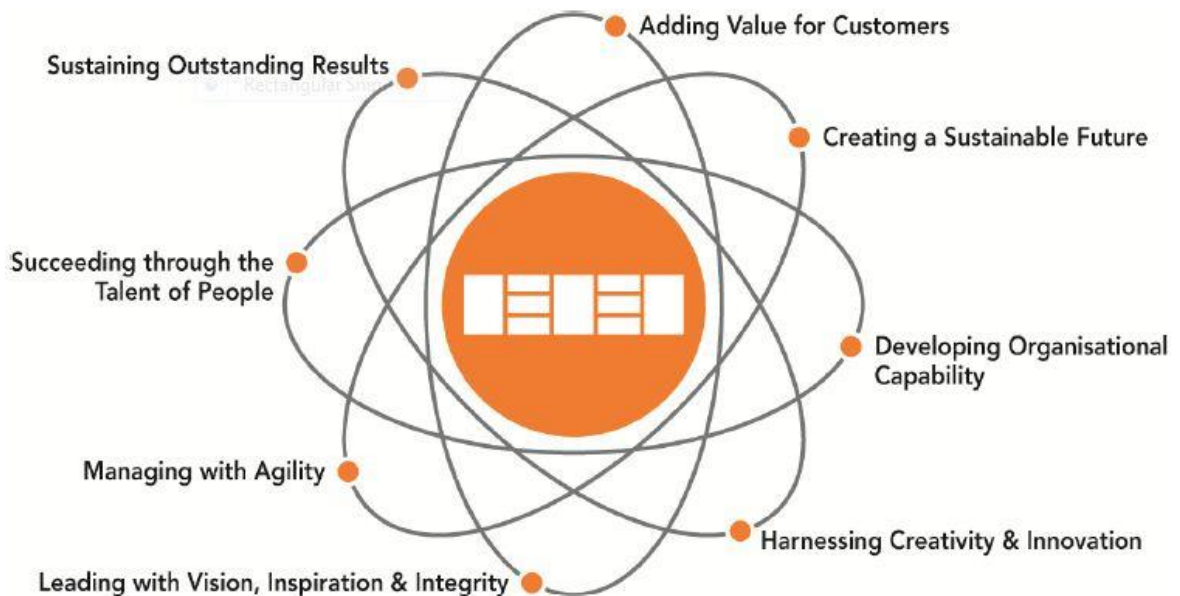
Adding Value for Customers

Sustaining Outstanding Results

Rectangular Snip

Creating a Sustainable Future

Succeeding through the Talent of People

Developing Organisational Capability

Managing with Agility

Harnessing Creativity & Innovation

Leading with Vision, Inspiration & Integrity